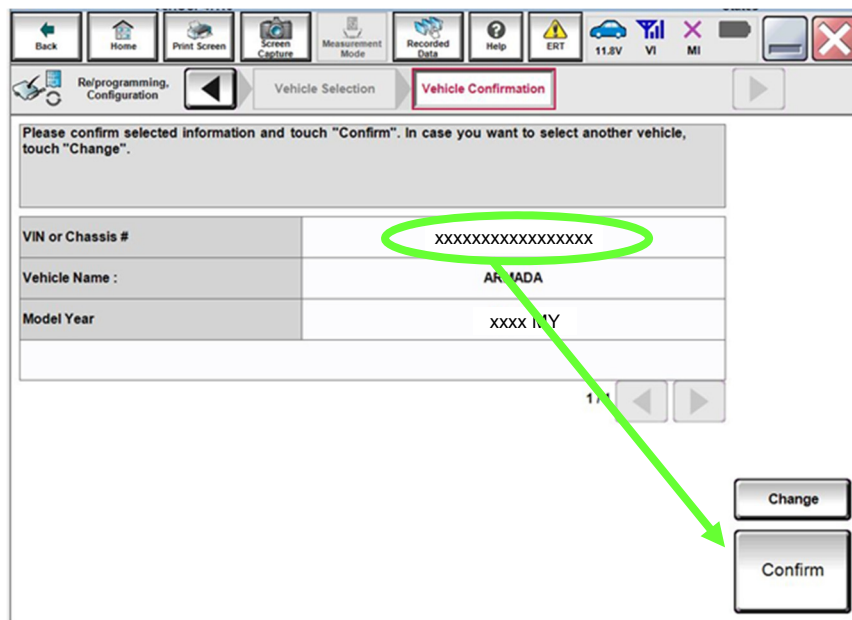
Back Home Print Screen Screen Capture Measurement Mode Recorded Data Help ERT 11.8V VI MI

Re/programming, Configuration

Vehicle Selection

Vehicle Confirmation

Please confirm selected information and touch "Confirm". In case you want to select another vehicle, touch "Change".

| | |
|---|---|
| VIN or Chassis # | xxxxxxxxxxxxxxxxx |
| Vehicle Name : | AR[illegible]ADA |
| Model Year | xxxx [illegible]Y |
| | |

1 / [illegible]

Change

Confirm